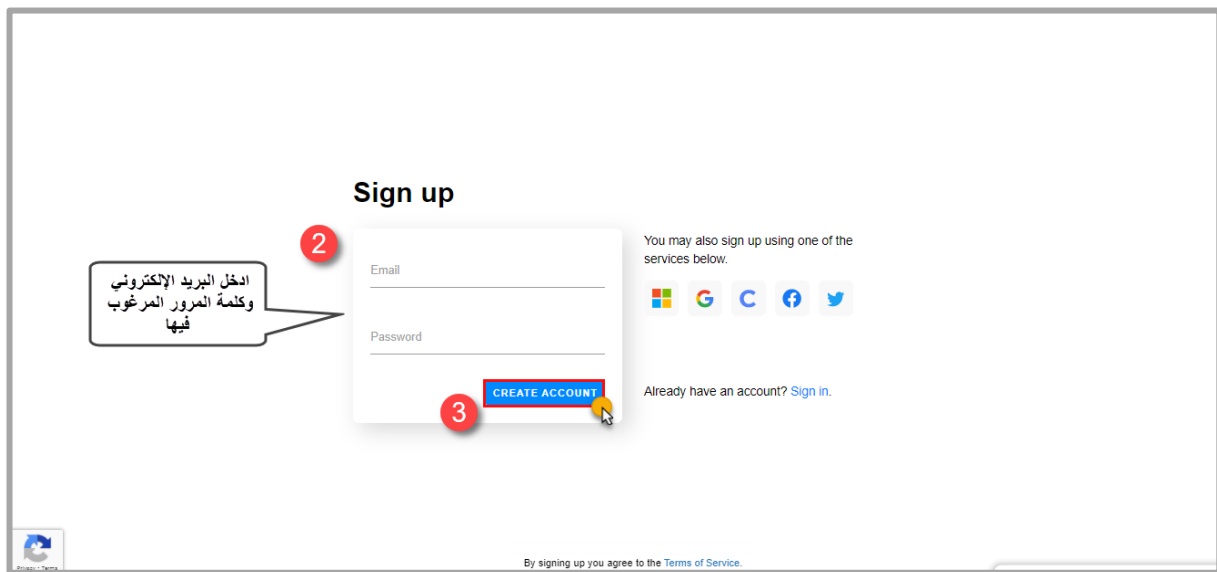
Sign up

2

ادخل البريد الإلكتروني وكلمة المرور المرغوب فيها

Email

Password

CREATE ACCOUNT

3

You may also sign up using one of the services below.

Already have an account? Sign in.

Privacy - Terms

By signing up you agree to the Terms of Service.